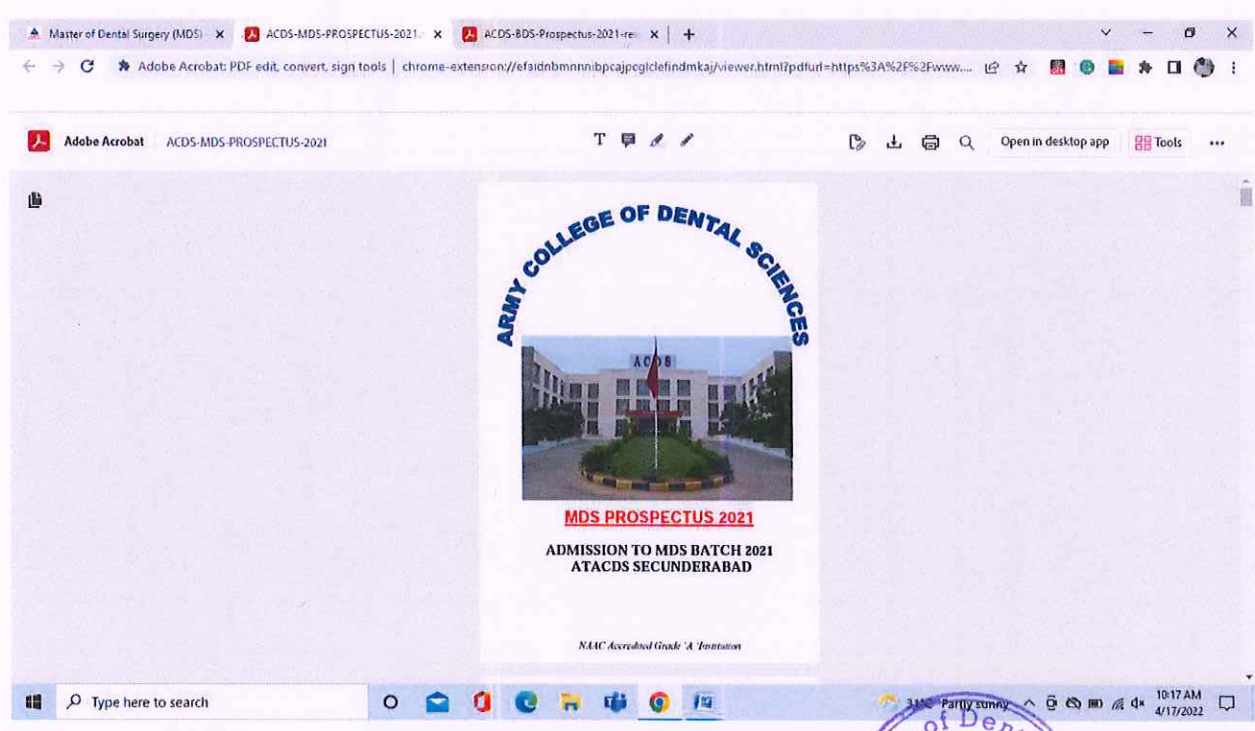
Master of Dental Surgery (MDS) ×
ACDS-MDS-PROSPECTUS-2021 ×
ACDS-BDS-Prospectus-2021-re ×
+

Adobe Acrobat: PDF edit, convert, sign tools | chrome-extension://efaidnbmnnnibpcajpcglclefindmkaj/viewer.html?pdfurl=https%3A%2F%2Fwww....

Adobe Acrobat ACDS-MDS-PROSPECTUS-2021

Open in desktop app
Tools
...

ARMY COLLEGE OF DENTAL SCIENCES

ACDS

MDS PROSPECTUS 2021

ADMISSION TO MDS BATCH 2021
AT ACDS SECUNDERABAD

NAAC Accredited Grade 'A' Institution

Type here to search

31°C Partly sunny
10:17 AM
4/17/2022

of Den